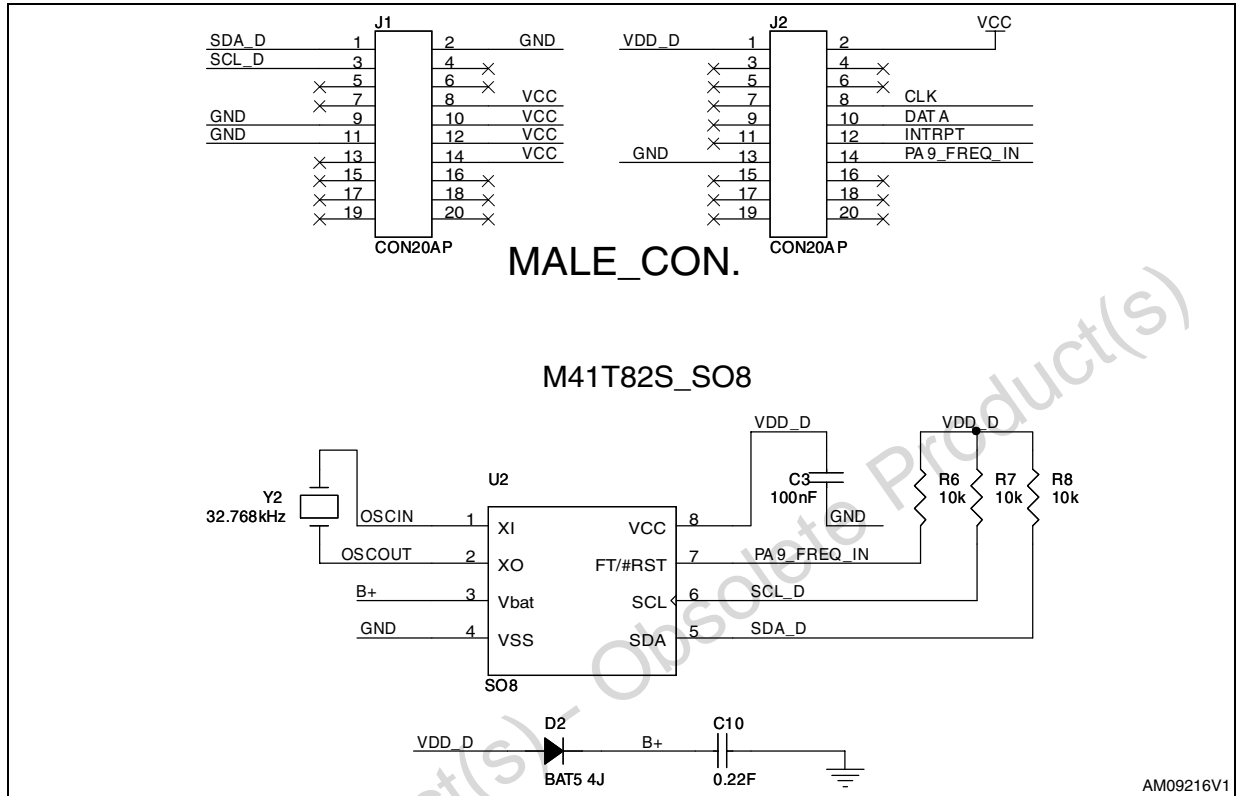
J1

SDA_D 1 2 GND
SCL_D 3 4
5 6
7 8 VCC
GND 9 10 VCC
GND 11 12 VCC
13 14 VCC
15 16
17 18
19 20

CON20AP

J2

VCC

VDD_D 1 2
3 4
5 6
7 8 CLK
9 10 DATA
11 12 INTRPT
GND 13 14 PA9_FREQ_IN
15 16
17 18
19 20

CON20AP

MALE_CON.

M41T82S_SO8

VDD_D

VDD_D

C3
100nF

GND

R6
10k

R7
10k

R8
10k

U2

Y2
32.768kHz

OSCIN 1 XI VCC 8
OSCOUT 2 XO FT/#RST 7 PA9_FREQ_IN
B+ 3 Vbat SCL 6 SCL_D
GND 4 VSS SDA 5 SDA_D

SO8

D2

C10

VDD_D

B+

BAT54J

0.22F

AM09216V1

Obsolete Product(s) - Obsolete Product(s)